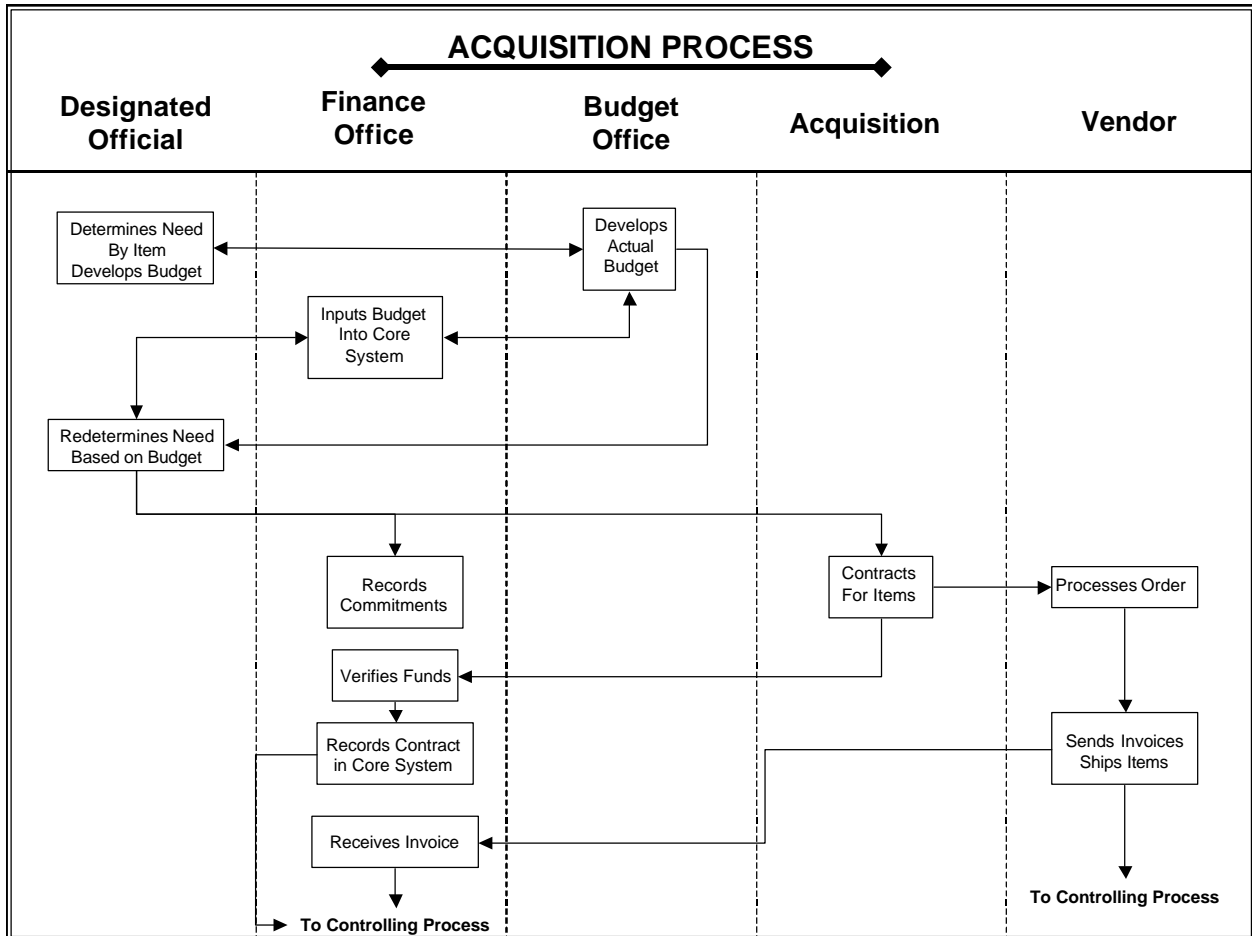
ACQUISITION PROCESS

Designated Official

Finance Office

Budget Office

Acquisition

Vendor

Determines Need By Item Develops Budget

Develops Actual Budget

Inputs Budget Into Core System

Redetermines Need Based on Budget

Records Commitments

Contracts For Items

Processes Order

Verifies Funds

Records Contract in Core System

Sends Invoices Ships Items

Receives Invoice

To Controlling Process

To Controlling Process